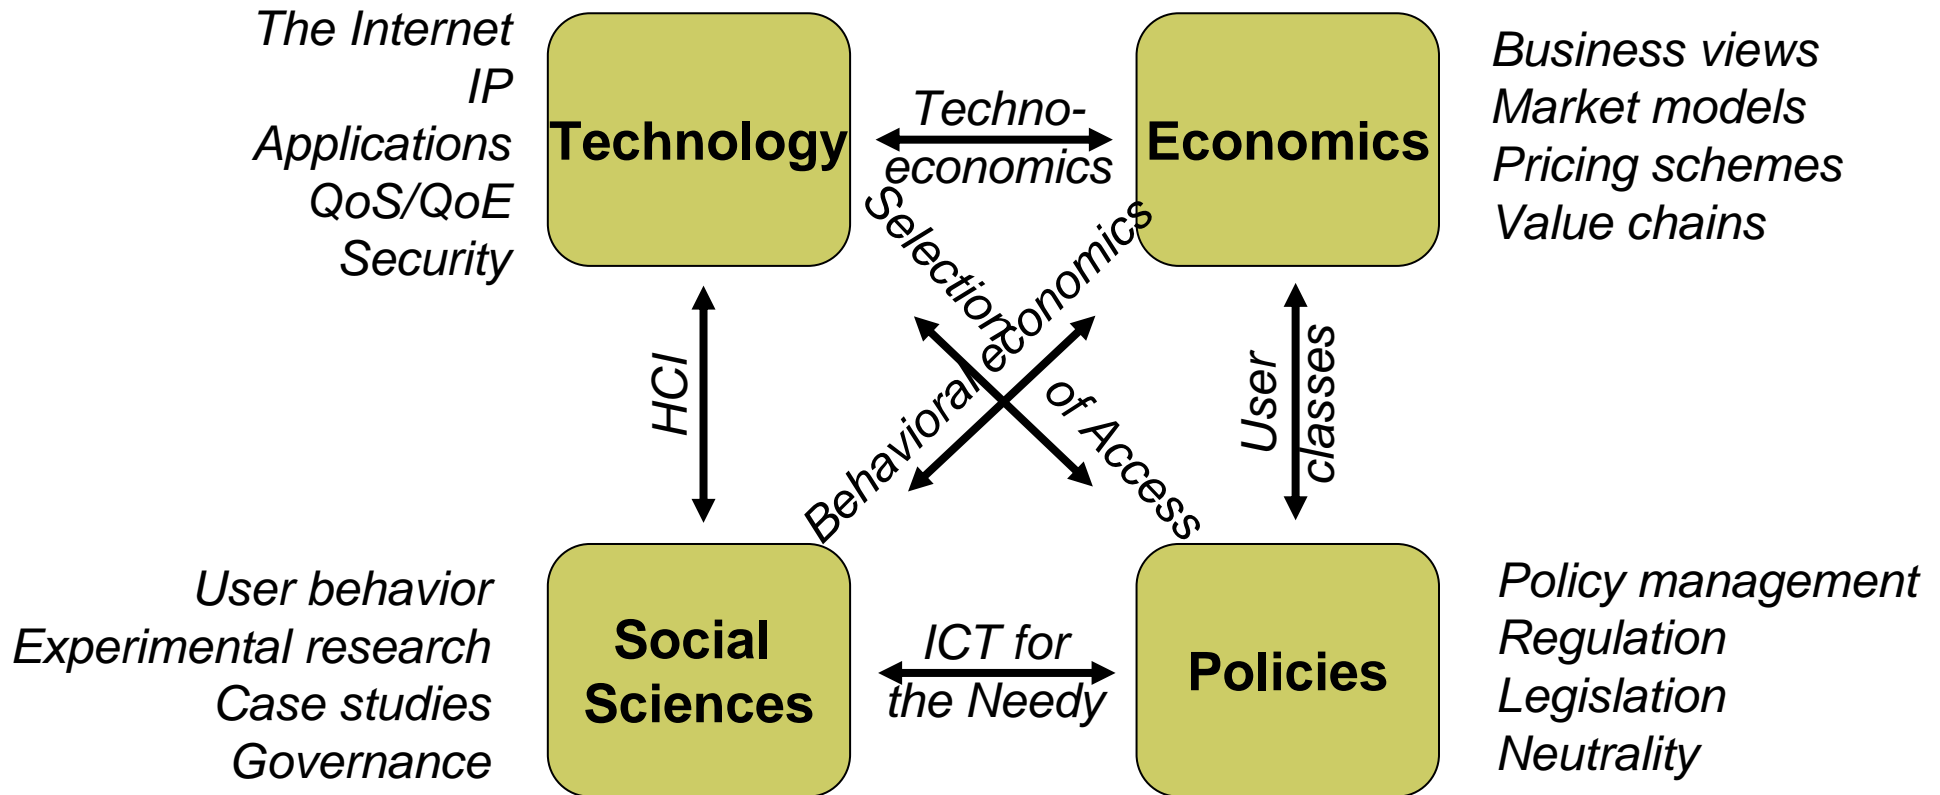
The Internet
IP
Applications
QoS/QoE
Security

Technology

Techno-economics

Economics

Business views
Market models
Pricing schemes
Value chains

HCI

Selection of Access

Behavioral economics

User classes

User behavior
Experimental research
Case studies
Governance

Social Sciences

ICT for the Needy

Policies

Policy management
Regulation
Legislation
Neutrality